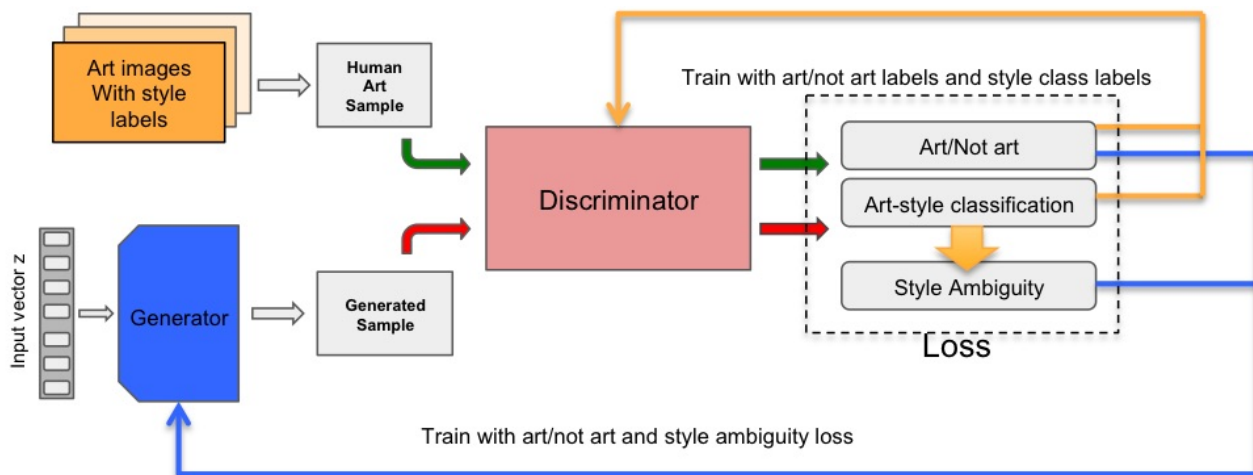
Art images With style labels

Human Art Sample

Train with art/not art labels and style class labels

Discriminator

Art/Not art

Art-style classification

Style Ambiguity

Loss

Input vector z

Generator

Generated Sample

Train with art/not art and style ambiguity loss